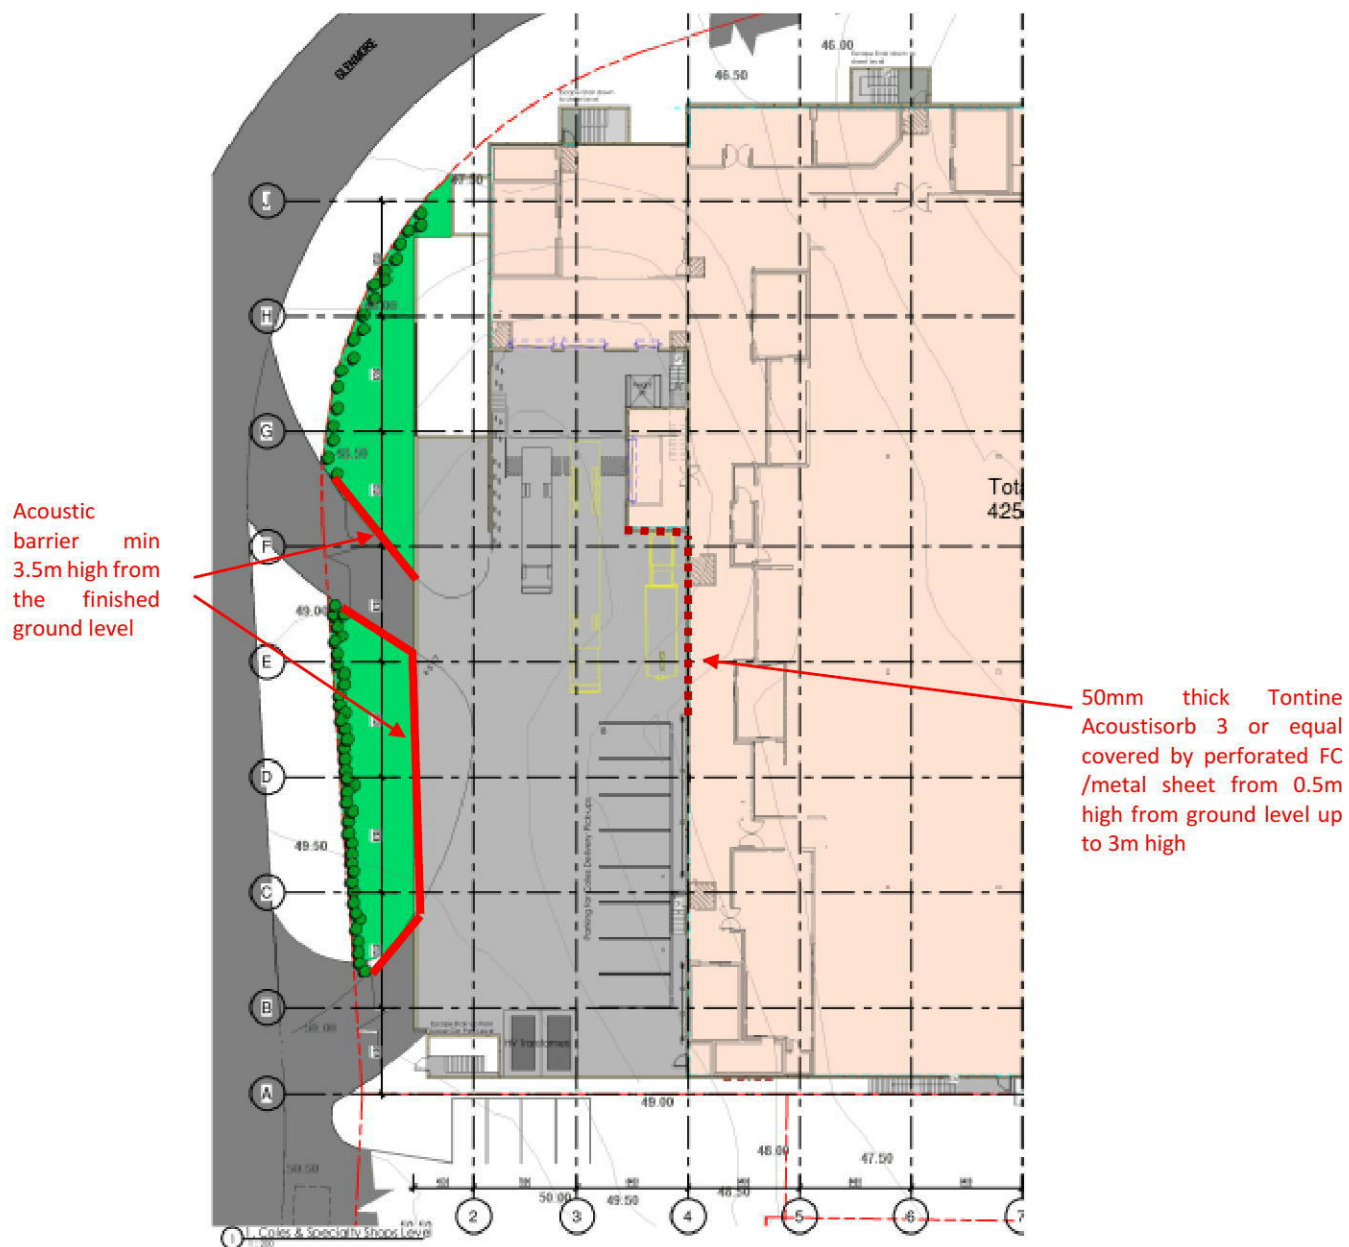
GLENMORE

46.00

46.50

47.50

I

H

G

F

E

D

C

B

A

49.00

49.50

50.00

Tot
425

Acoustic barrier min 3.5m high from the finished ground level

50mm thick Tontine Acoustisorb 3 or equal covered by perforated FC /metal sheet from 0.5m high from ground level up to 3m high

Parking for Coles Delivery Pick-ups

HV Transformer

49.00

48.00

47.50

50.00

49.50

48.50

50.50

2

3

4

5

6

7

1 Coles & Specialty Shops Level